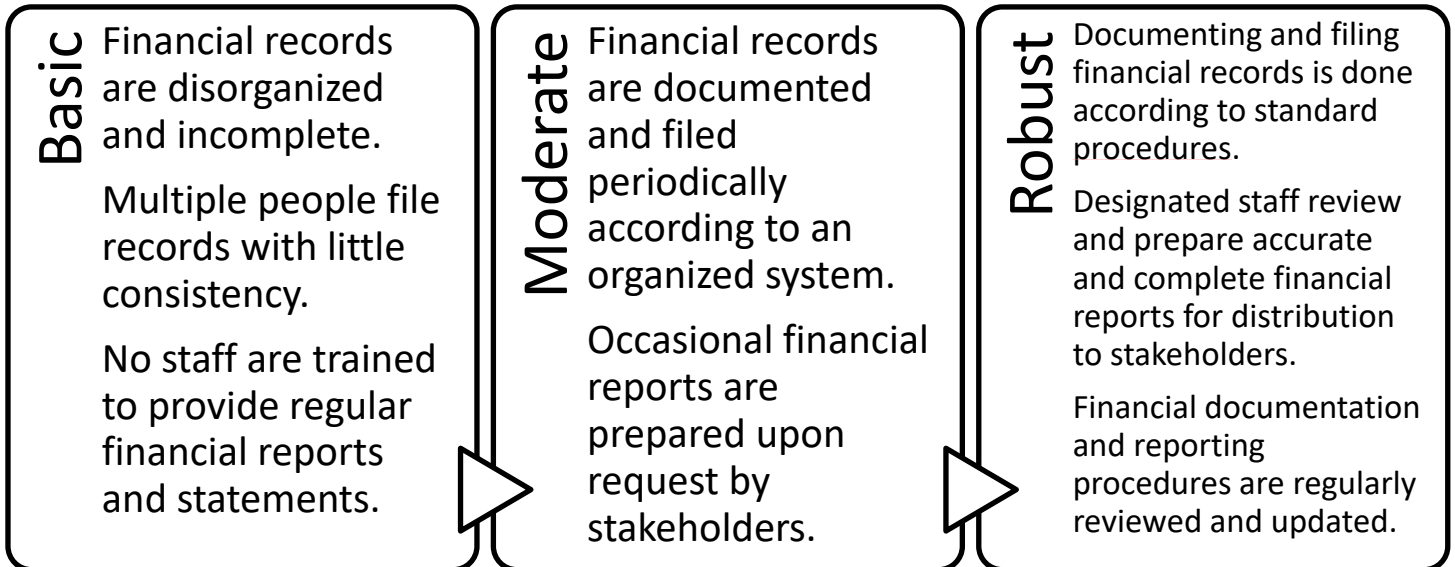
Basic

Financial records are disorganized and incomplete.

Multiple people file records with little consistency.

No staff are trained to provide regular financial reports and statements.

Moderate

Financial records are documented and filed periodically according to an organized system.

Occasional financial reports are prepared upon request by stakeholders.

Robust

Documenting and filing financial records is done according to standard procedures.

Designated staff review and prepare accurate and complete financial reports for distribution to stakeholders.

Financial documentation and reporting procedures are regularly reviewed and updated.